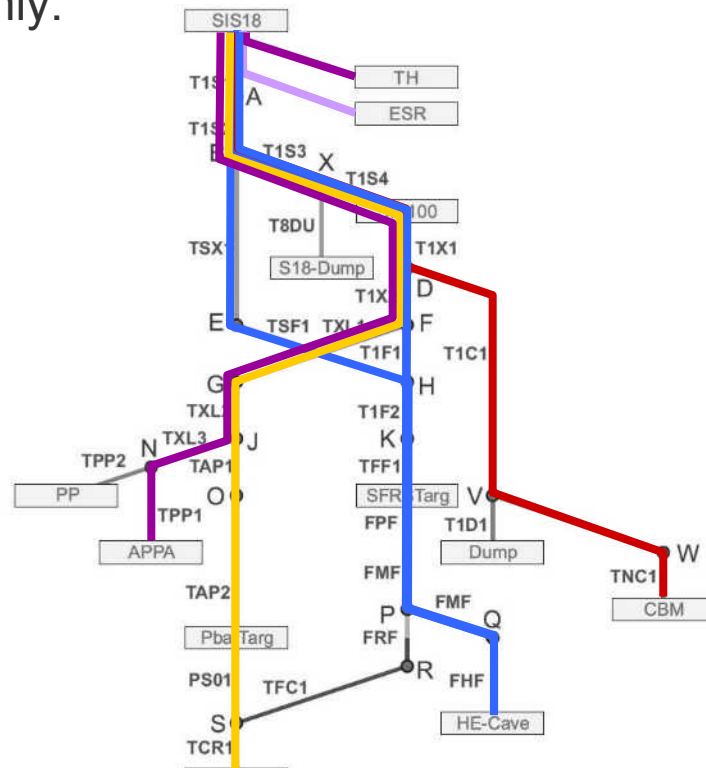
lly.

SIS18
T1S
A
TH
ESR
T1S
B
T1S3
X
T1S4
100
T8DU
TSX1
S18-Dump
T1X1
T1X
D
E
TSF1
TXL1
F
T1F1
T1C1
G
H
TXL
T1F2
TXL3
N
J
K
TPP2
TAP1
TFF1
PP
O
SFR Targ
V
TPP1
FPF
T1D1
APPA
Dump
W
FMF
TNC1
TAP2
P
FMF
Q
CBM
FRF
Pbar Targ
R
PS01
TFC1
FHF
S
HE-Cave
TCR1